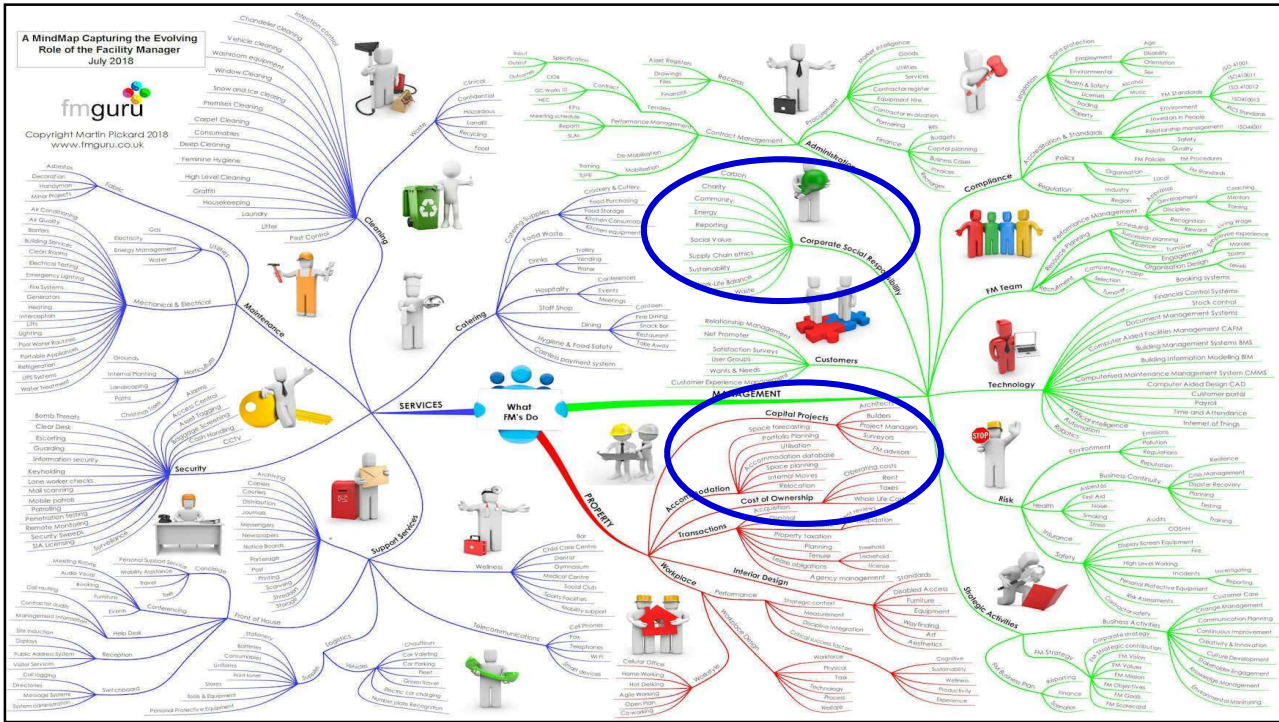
A MindMap Capturing the Evolving Role of the Facility Manager
July 2018

fmguru

Copyright Martin Pickard 2018
www.fmguru.co.uk

What FM's Do

SERVICES

Cleaning
Chandelier Cleaning
Vehicle cleaning
Washroom equipment
Window Cleaning
Snow and Ice cleaning
Premises Cleaning
Carpet Cleaning
Consumables
Deep Cleaning
Feminine Hygiene
High Level Cleaning
Graffiti
Housekeeping
Laundry
Litter
Pest Control
Infection Control

Waste
Clinical
Confidential
Hazardous
Landfill
Recycling
Food

Maintenance
Fabric
Asbestos
Decoration
Handyman
Minor Projects
Utilities
Gas
Electricity
Energy Management
Water
Mechanical & Electrical
Air Conditioning
Air Quality
Boilers
Building Services
Clean Rooms
Electrical Testing
Emergency Lighting
Fire Systems
Generators
Heating
Interceptors
Lifts
Lighting
Pool Water Facilities
Portable Appliances
Refrigeration
UPS Systems
Water Treatment
Horticulture
Grounds
Internal Planting
Landscaping
Pots
Christmas Trees

Security
Bomb Threats
Clear Desk
Escorting
Guarding
Information security
Keyholding
Lone worker checks
Mail scanning
Mobile patrols
Patrolling
Penetration testing
Remote Monitoring
Security Sweeps
SIA Licensing
Surveillance
Access Control
Asset Tagging
Baggage Screening
Cash Handling
CCTV
X-raying

Catering
Catering Supplies
Crockery & Cutlery
Food Purchasing
Food Storage
Kitchen Consumables
Kitchen equipment
Food Waste
Drinks
Trolley
Vending
Water
Hospitality
Conferences
Events
Meetings
Staff Shop
Dining
Canteen
Fine Dining
Snack Bar
Restaurant
Take Away
Hygiene & Food Safety
Cashless payment system

Support Services
Archiving
Copiers
Couriers
Distribution
Journals
Messengers
Newspapers
Notice Boards
Porterage
Post
Printing
Scanning
Shredding
Storage

Front of House
Concierge
Personal Support Service
Mobility Assistance
Travel
Taxis
Meeting Rooms
Audio Visual
Booking
Furniture
Conferencing
Events
Call routing
Contractor audit
Management information
Help Desk
Site Induction
Displays
Public Address System
Visitor Services
Reception
Call logging
Directories
Message Systems
System administration
Switchboard

Logistics
Supplies
Stationery
Batteries
Consumables
Uniforms
Print toner
Stores
Tools & Equipment
Personal Protective Equipment
Vehicles
Chauffeurs
Car Valeting
Car Parking
Fleet
Green travel
Electric car charging
Number plate Recognition

Wellness
Bar
Child Care Centre
Dentist
Gymnasium
Medical Centre
Social Club
Sports Facilities
Mobility support

Telecommunications
Cell Phones
Fax
Telephones
Wi Fi
Smart devices

Administration
Contract Management
Records
Asset Registers
Drawings
Files
Financial
Tenders
Specification
Output
Outcome
Contract
COS
GC Works
NEC
Performance Management
KPIs
Meeting schedule
Reports
SLAs
De-Mobilisation
Mobilisation
Training
TUPE
Procurement
Market intelligence
Goods
Utilities
Services
Contractor register
Equipment Hire
Partnering
Finance
Bills
Budgets
Capital planning
Business Cases
Invoices
Recharges

Corporate Social Responsibility
Carbon
Charity
Community
Energy
Reporting
Social Value
Supply Chain ethics
Sustainability
Work Life Balance
Waste

Customers
Relationship Management
Net Promoter
Satisfaction Surveys
User Groups
Wants & Needs
Customer Experience Management

MANAGEMENT

Compliance
Legislation
Data protection
Employment
Age
Disability
Orientation
Sex
Environmental
Health & Safety
Alcohol
Music
Licenses
Trading
Property
Accreditation & Standards
FM Standards
ISO 41001
ISO41001
ISO 41012
ISO41013
Environment
Investors in People
RICS Standards
Relationship management
ISO44001
Safety
Quality
Policy
FM Policies
for Procedures
Organisation
FM Standards
Local
Regulation
Industry
Region

FM Team
Performance Management
Appraisal
Development
Coaching
Mentors
Discipline
Training
Recognition
Reward
Living Wage
Resource Planning
Scheduled
Succession planning
Absence
Turnover
Engagement
Employee experience
Morale
Sports
Social
Organisation Design
Recruitment
Competency maps
Selection
Tenure

Technology
Booking systems
Financial Control Systems
Stock control
Document Management Systems
Computer Aided Facilities Management CAFM
Building Management Systems BMS
Building Information Modelling BIM
Computerised Maintenance Management System CMMS
Computer Aided Design CAD
Customer portal
Payroll
Time and Attendance
Internet of Things
Artificial Intelligence
Automation
Robotics

Risk
Environment
Emissions
Pollution
Regulations
Reputation
Business Continuity
Resilience
Crisis Management
Disaster Recovery
Planning
Testing
Training
Health
Asbestos
First Aid
Noise
Smoking
Stress
Insurance
Safety
Audits
COSHH
Display Screen Equipment
Fire
High Level Working
Incidents
Investigations
Reporting
Personal Protective Equipment
Risk Assessments
Contractor safety

Strategic Activities
Business Activities
Customer Care
Change Management
Communication Planning
Continuous Improvement
Creativity & Innovation
Culture Development
Stakeholder Engagement
Knowledge Management
Environmental Monitoring
FM Strategy
Corporate strategy
FM Strategic contribution
FM Vision
FM Values
FM Mission
FM Objectives
FM Goals
FM Scorecard
FM Business Plan
Reporting
Finance
Operations

PROPERTY
Capital Projects
Architects
Builders
Project Managers
Surveyors
FM advisors
Accommodation
Space forecasting
Portfolio Planning
Utilisation
Accommodation database
Space planning
Internal Moves
Relocation
Cost of Ownership
Operating costs
Rent
Taxes
Whole Life Costs
Transactions
Acquisition
Disposal
Dilapidation
Property taxation
Planning
Tenure
Freehold
Leasehold
License
Lease obligations
Agency management
Interior Design
Standards
Disabled Access
Furniture
Equipment
Way finding
Art
Aesthetics
Workplace
Performance
Strategic context
Measurement
Discipline integration
Critical success factors
Cognitive
Sustainability
Wellness
Productivity
Experience
Workplace Design
Workforce
Physical
Task
Technology
Process
Welfare
Work-life
Cellular Office
Home Working
Hot Desking
Agile Working
Open Plan
Co-working

STOP